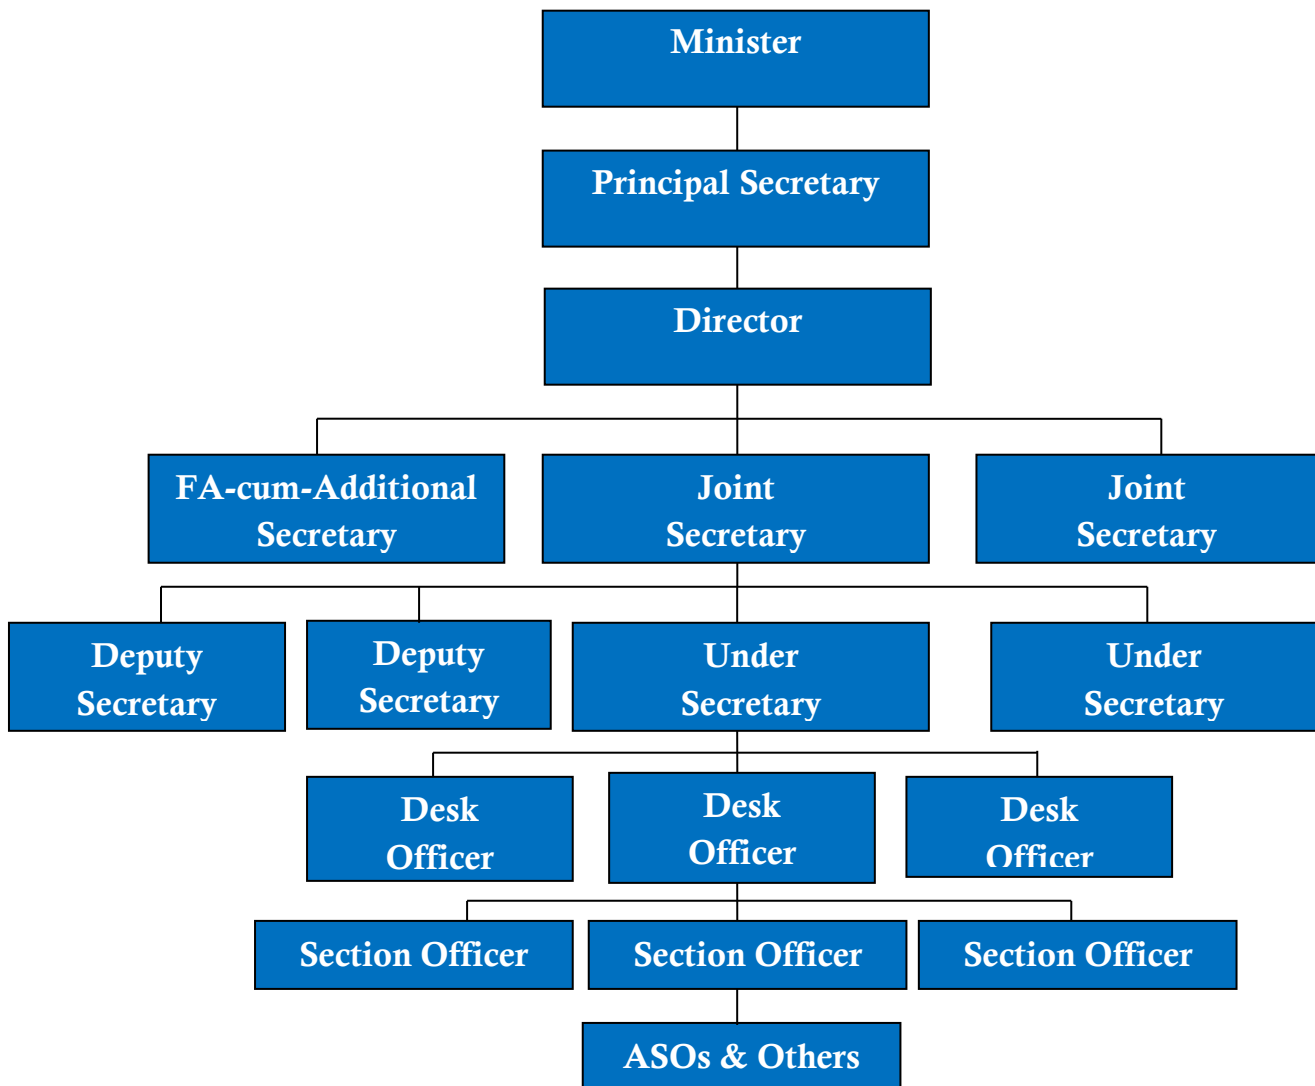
Minister

Principal Secretary

Director

FA-cum-Additional Secretary

Joint Secretary

Joint Secretary

Deputy Secretary

Deputy Secretary

Under Secretary

Under Secretary

Desk Officer

Desk Officer

Desk Officer

Section Officer

Section Officer

Section Officer

ASOs & Others